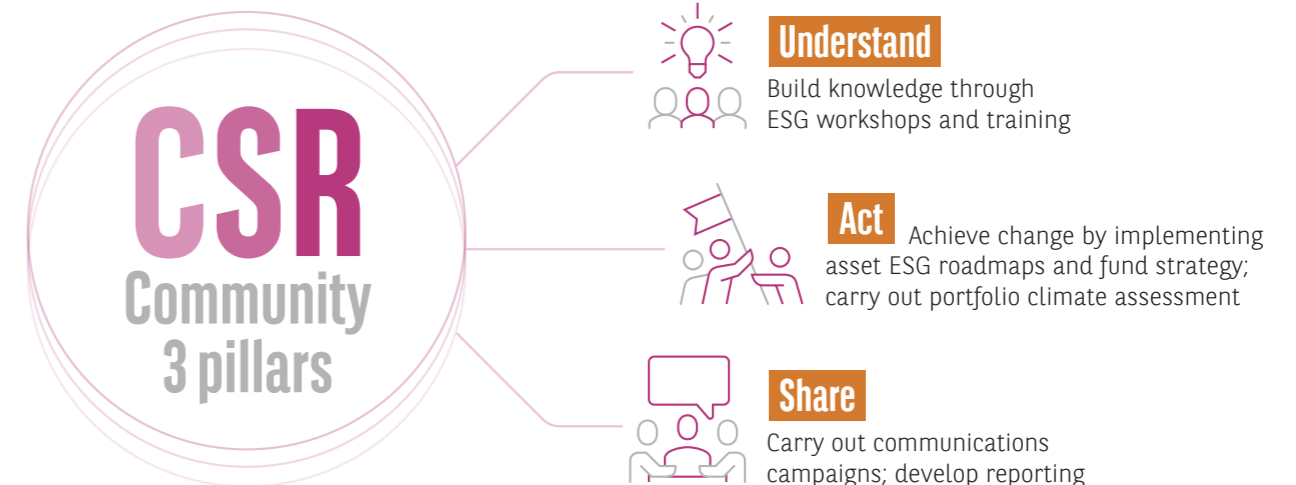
CSR
Community
3 pillars

Understand
Build knowledge through ESG workshops and training

Act
Achieve change by implementing asset ESG roadmaps and fund strategy; carry out portfolio climate assessment

Share
Carry out communications campaigns; develop reporting